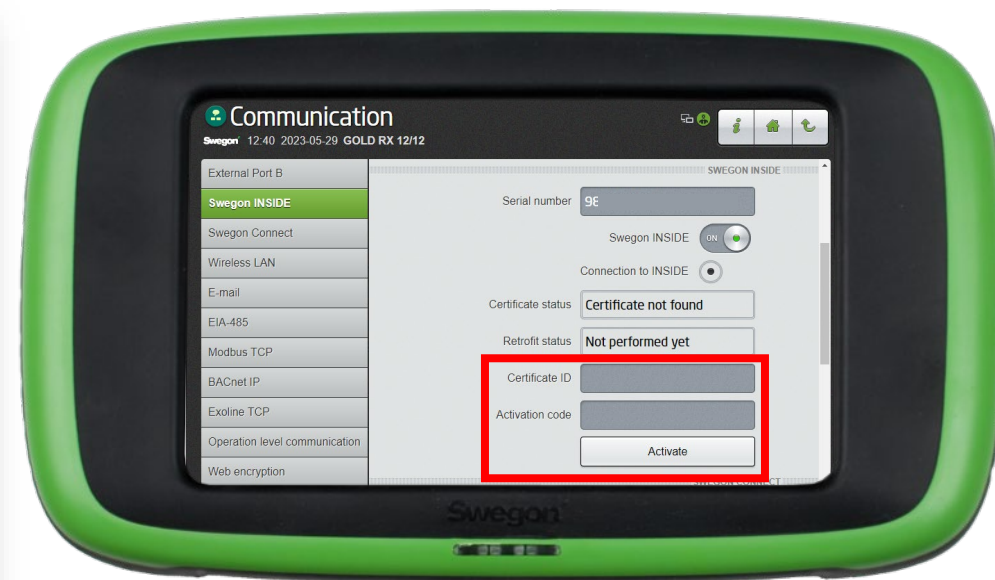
Communication
Swegon 12:40 2023-05-29 GOLD RX 12/12

External Port B
Swegon INSIDE
Swegon Connect
Wireless LAN
E-mail
EIA-485
Modbus TCP
BACnet IP
Exoline TCP
Operation level communication
Web encryption

SWEGON INSIDE
Serial number 98
Swegon INSIDE ON
Connection to INSIDE
Certificate status Certificate not found
Retrofit status Not performed yet
Certificate ID
Activation code
Activate
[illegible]

Swegon